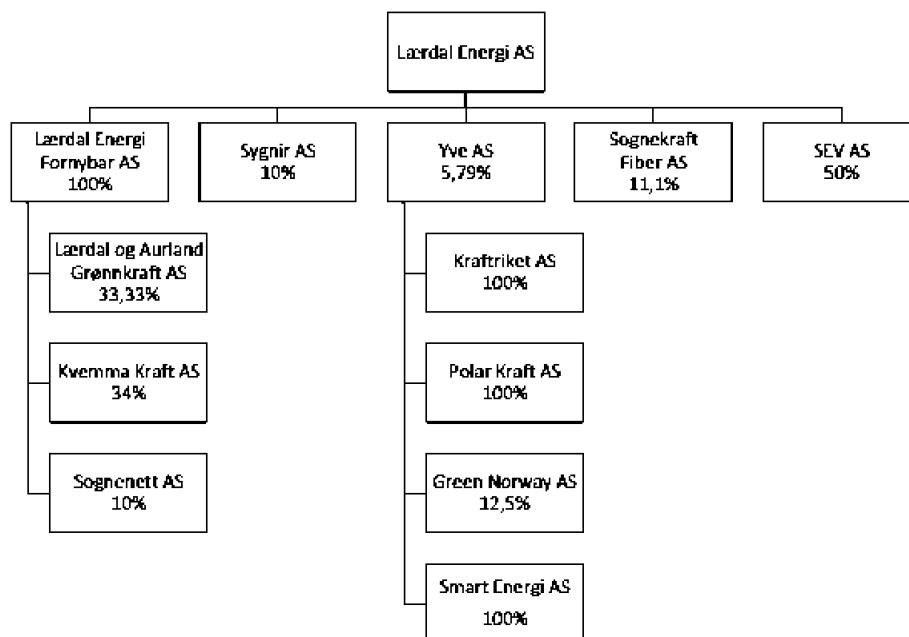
Lærdal Energi AS

Lærdal Energi Fornybar AS 100%

Sygnir AS 10%

Yve AS 5,79%

Sognekraft Fiber AS 11,1%

SEV AS 50%

Lærdal og Aurland Grønnkraft AS 33,33%

Kvemma Kraft AS 34%

Sognenett AS 10%

Kraftriket AS 100%

Polar Kraft AS 100%

Green Norway AS 12,5%

Smart Energi AS 100%